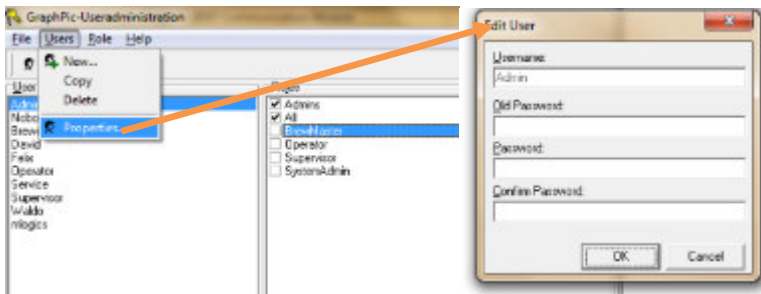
GraphPic-Useradministration

File Users Role Help

New...
Copy
Delete
Properties...

User
Admin
Nobo
Brew
David
Felix
Operator
Service
Supervisor
Waldo
mlogics

Roles
Admins
All
BrewMaster
Operator
Supervisor
SystemAdmin

Edit User

Username:
Admin
Old Password:
Password:
Confirm Password:

OK
Cancel